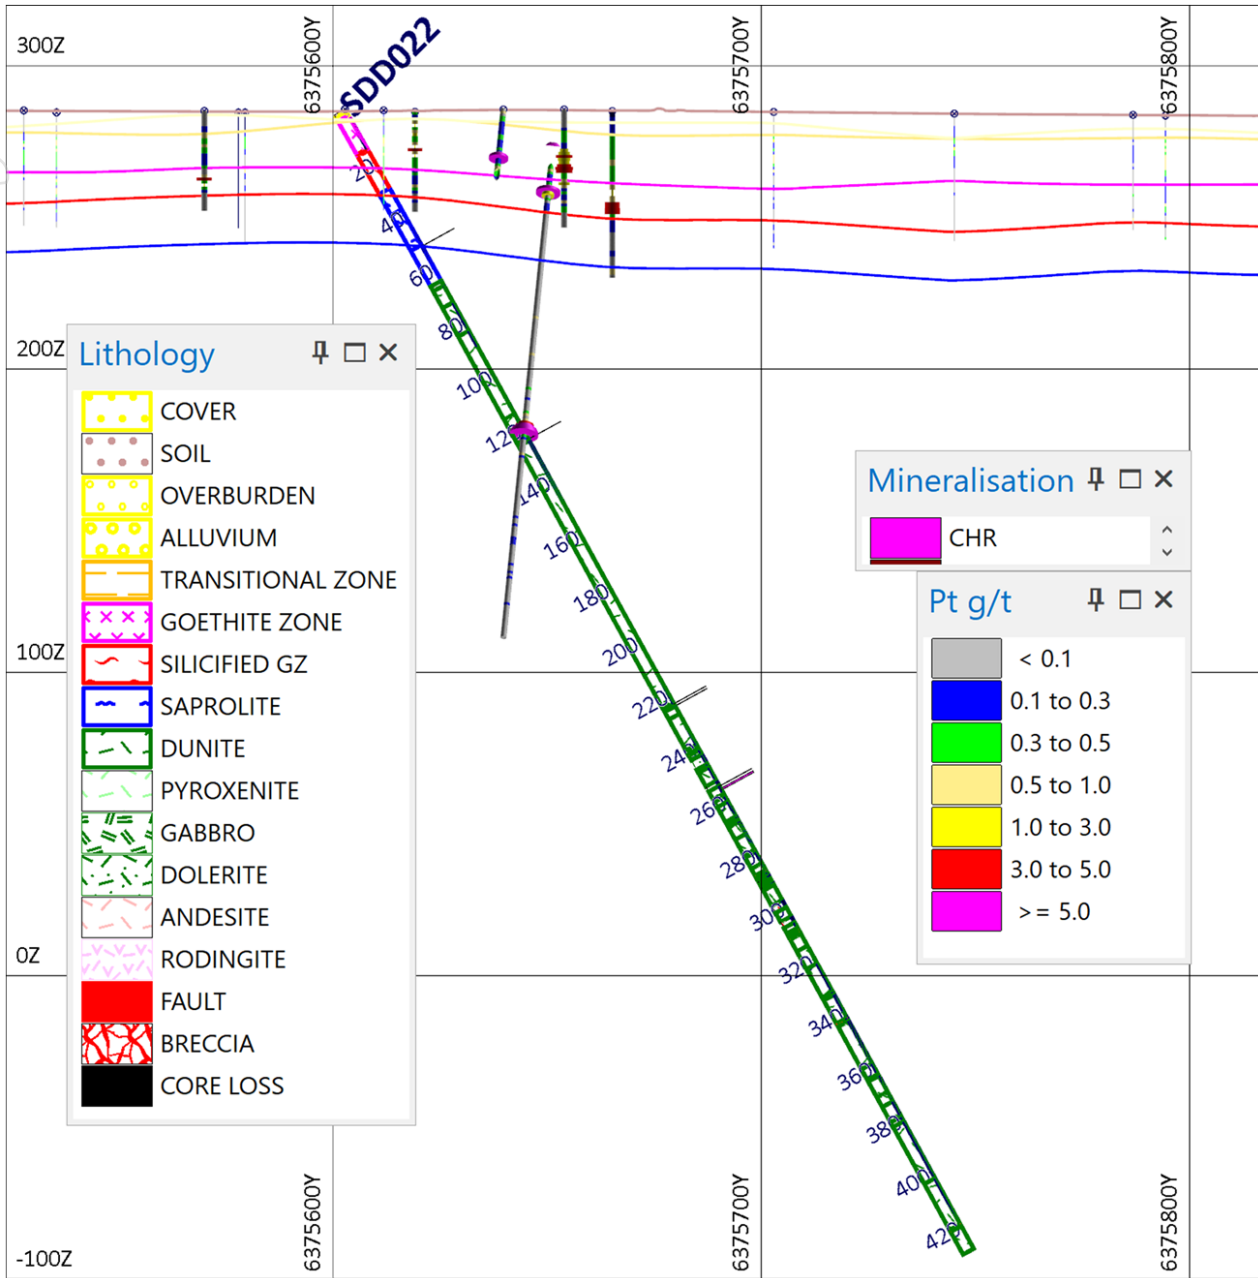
300Z
6375600Y
SDD022
6375700Y
6375800Y
20
40
60
80
100
120
140
160
180
200
220
240
260
280
300
320
340
360
380
400
420
200Z
100Z
0Z
-100Z

Lithology
COVER
SOIL
OVERBURDEN
ALLUVIUM
TRANSITIONAL ZONE
GOETHITE ZONE
SILICIFIED GZ
SAPROLITE
DUNITE
PYROXENITE
GABBRO
DOLERITE
ANDESITE
RODINGITE
FAULT
BRECCIA
CORE LOSS

Mineralisation
CHR

Pt g/t
< 0.1
0.1 to 0.3
0.3 to 0.5
0.5 to 1.0
1.0 to 3.0
3.0 to 5.0
>= 5.0

6375600Y
6375700Y
6375800Y